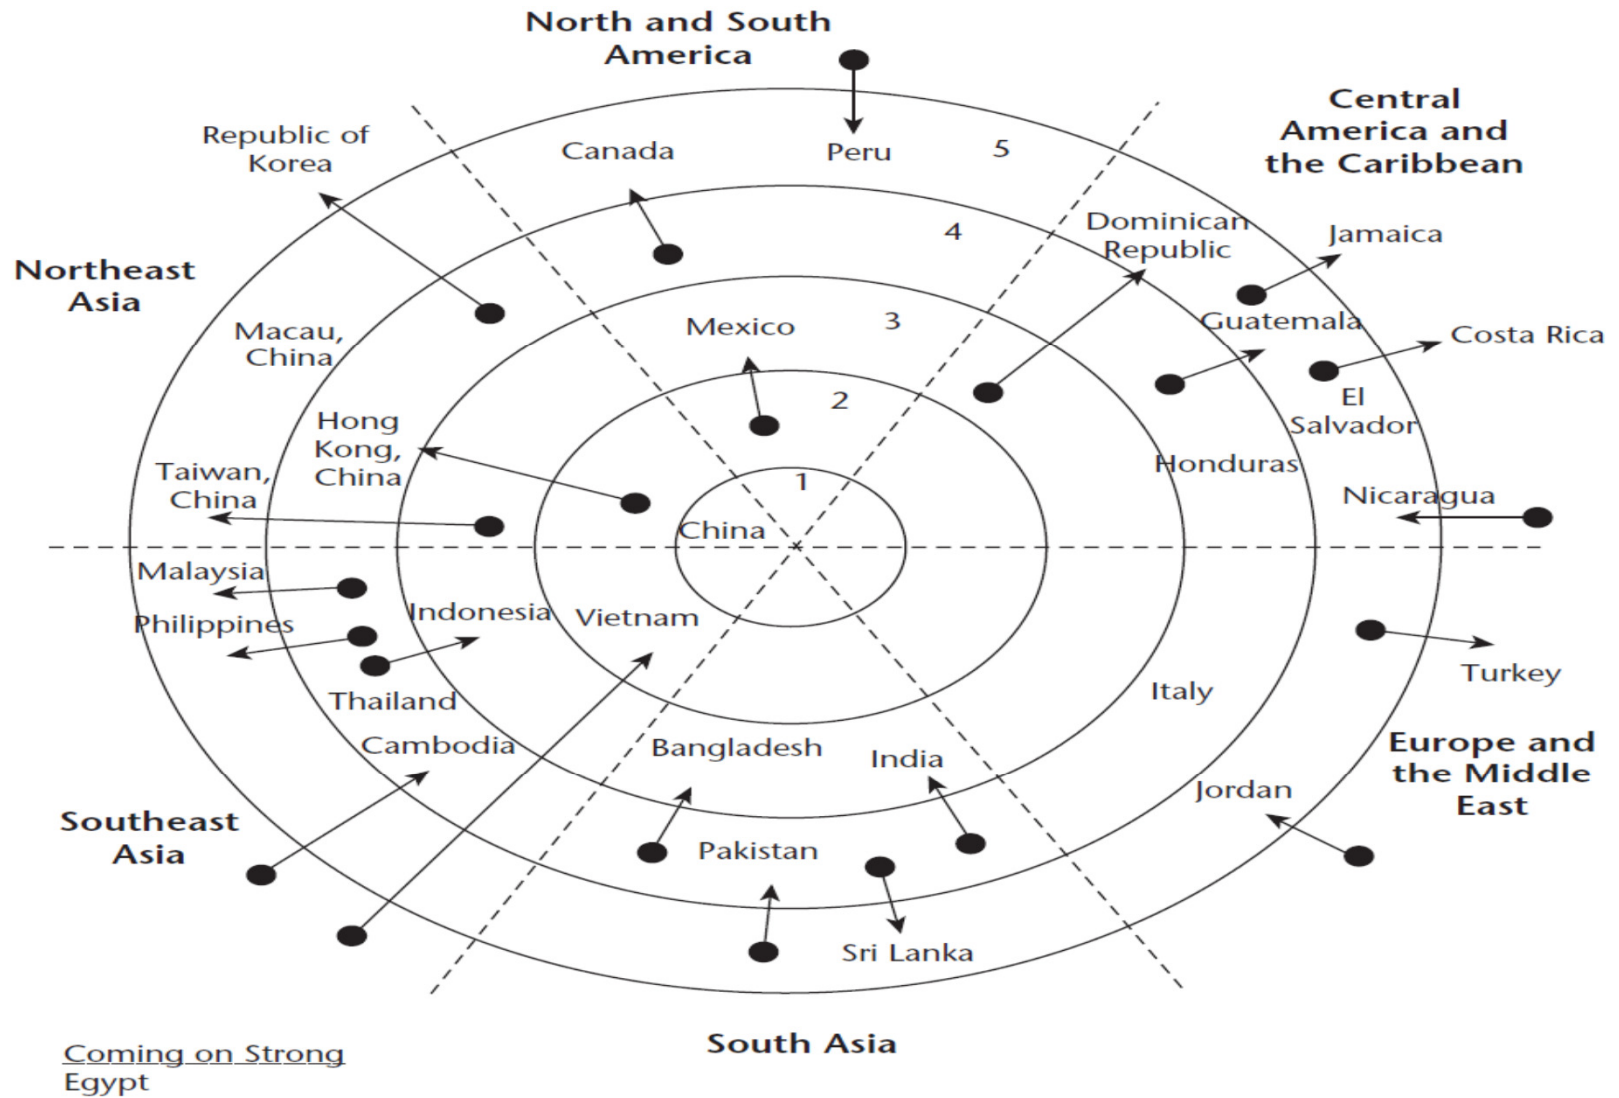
North and South America

Central America and the Caribbean

Northeast Asia

Southeast Asia

South Asia

Europe and the Middle East

Republic of Korea

Canada

Peru

5

4

3

2

1

Dominican Republic

Jamaica

Macau, China

Mexico

Guatemala

Costa Rica

El Salvador

Hong Kong, China

Taiwan, China

Honduras

Nicaragua

China

Malaysia

Philippines

Indonesia

Vietnam

Thailand

Turkey

Italy

Cambodia

Bangladesh

India

Jordan

Pakistan

Sri Lanka

Coming on Strong
Egypt